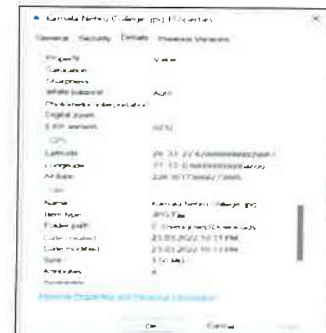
Kamala Nehru College.jpg Properties

General Security Details Previous Versions

Property Value
Saturation
Sharpness
White balance Auto
Photometric interpretation
Digital zoom
EXIF version 0231
GPS
Latitude 28; 33; 22.6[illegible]
Longitude 77; 13; 6.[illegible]
Altitude 228.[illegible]
File
Name Kamala Nehru College.jpg
Item type JPG File
Folder path C:\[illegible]
Date created 23.03.2022 10:11 PM
Date modified 23.03.2022 10:13 PM
Size 1.50 MB
Attributes A
Availability

Remove Properties and Personal Information

OK Cancel Apply